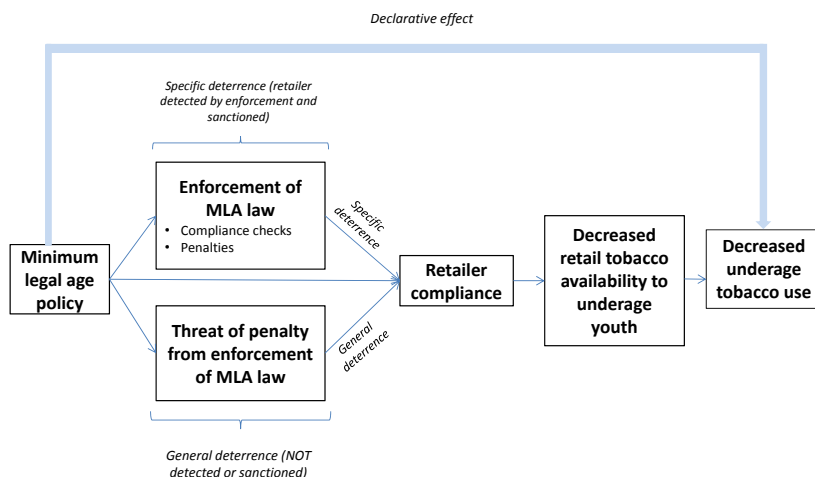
Declarative effect

Specific deterrence (retailer detected by enforcement and sanctioned)

Minimum legal age policy

Enforcement of MLA law
• Compliance checks
• Penalties

Threat of penalty from enforcement of MLA law

General deterrence (NOT detected or sanctioned)

Specific deterrence

General deterrence

Retailer compliance

Decreased retail tobacco availability to underage youth

Decreased underage tobacco use